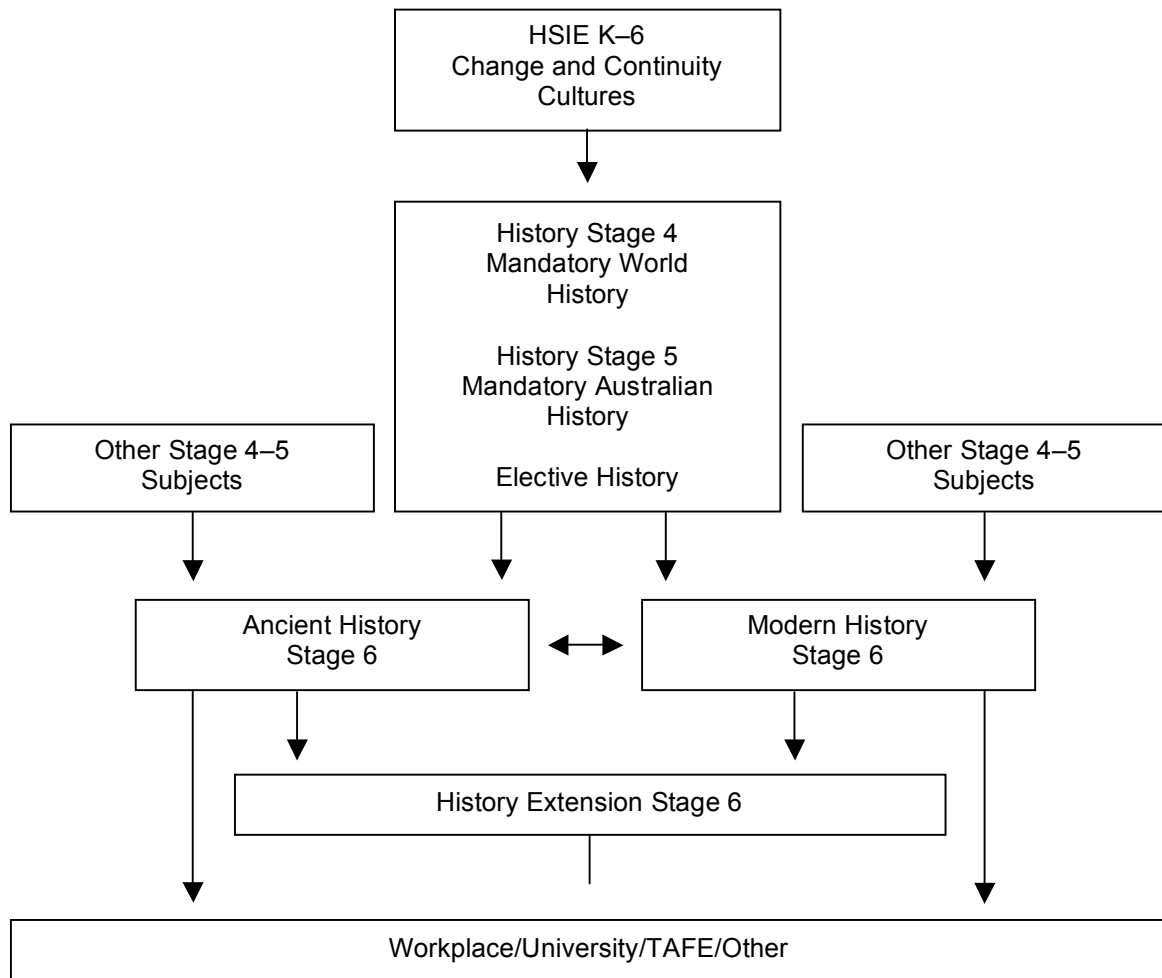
HSIE K–6
Change and Continuity
Cultures

History Stage 4
Mandatory World History

History Stage 5
Mandatory Australian History

Elective History

Other Stage 4–5 Subjects

Other Stage 4–5 Subjects

Ancient History Stage 6

Modern History Stage 6

History Extension Stage 6

Workplace/University/TAFE/Other